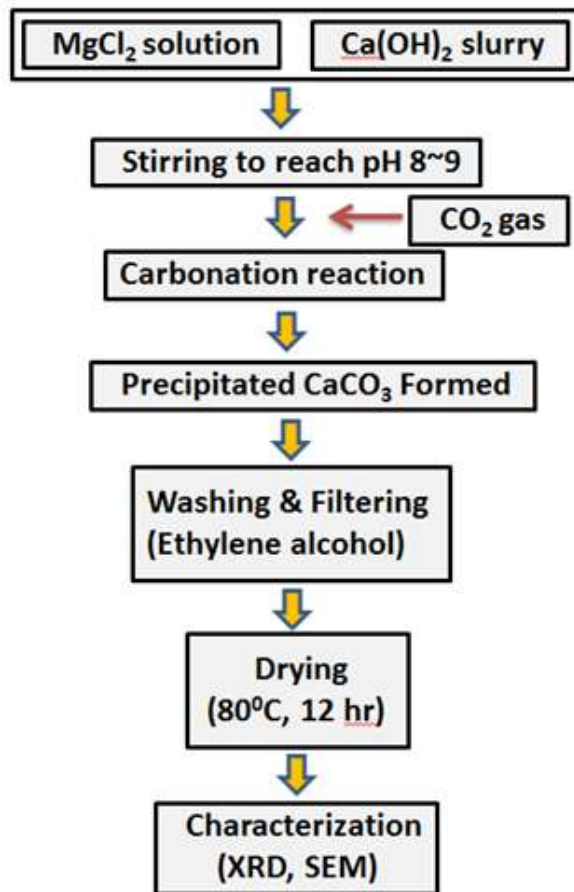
$MgCl_2$ solution

$Ca(OH)_2$ slurry

Stirring to reach pH 8~9

$CO_2$ gas

Carbonation reaction

Precipitated $CaCO_3$ Formed

Washing & Filtering (Ethylene alcohol)

Drying ($80^0C$, 12 hr)

Characterization (XRD, SEM)